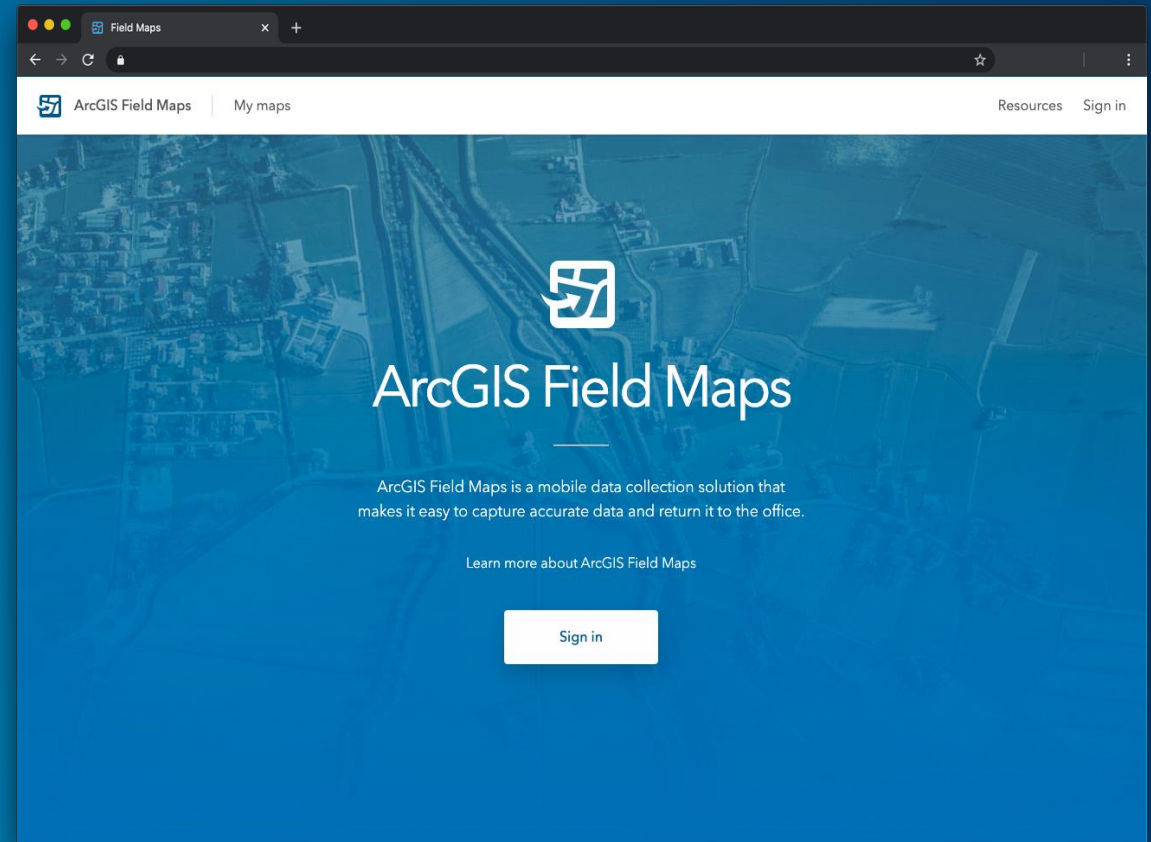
Field Maps

ArcGIS Field Maps | My maps | Resources | Sign in

ArcGIS Field Maps

ArcGIS Field Maps is a mobile data collection solution that makes it easy to capture accurate data and return it to the office.

Learn more about ArcGIS Field Maps

Sign in